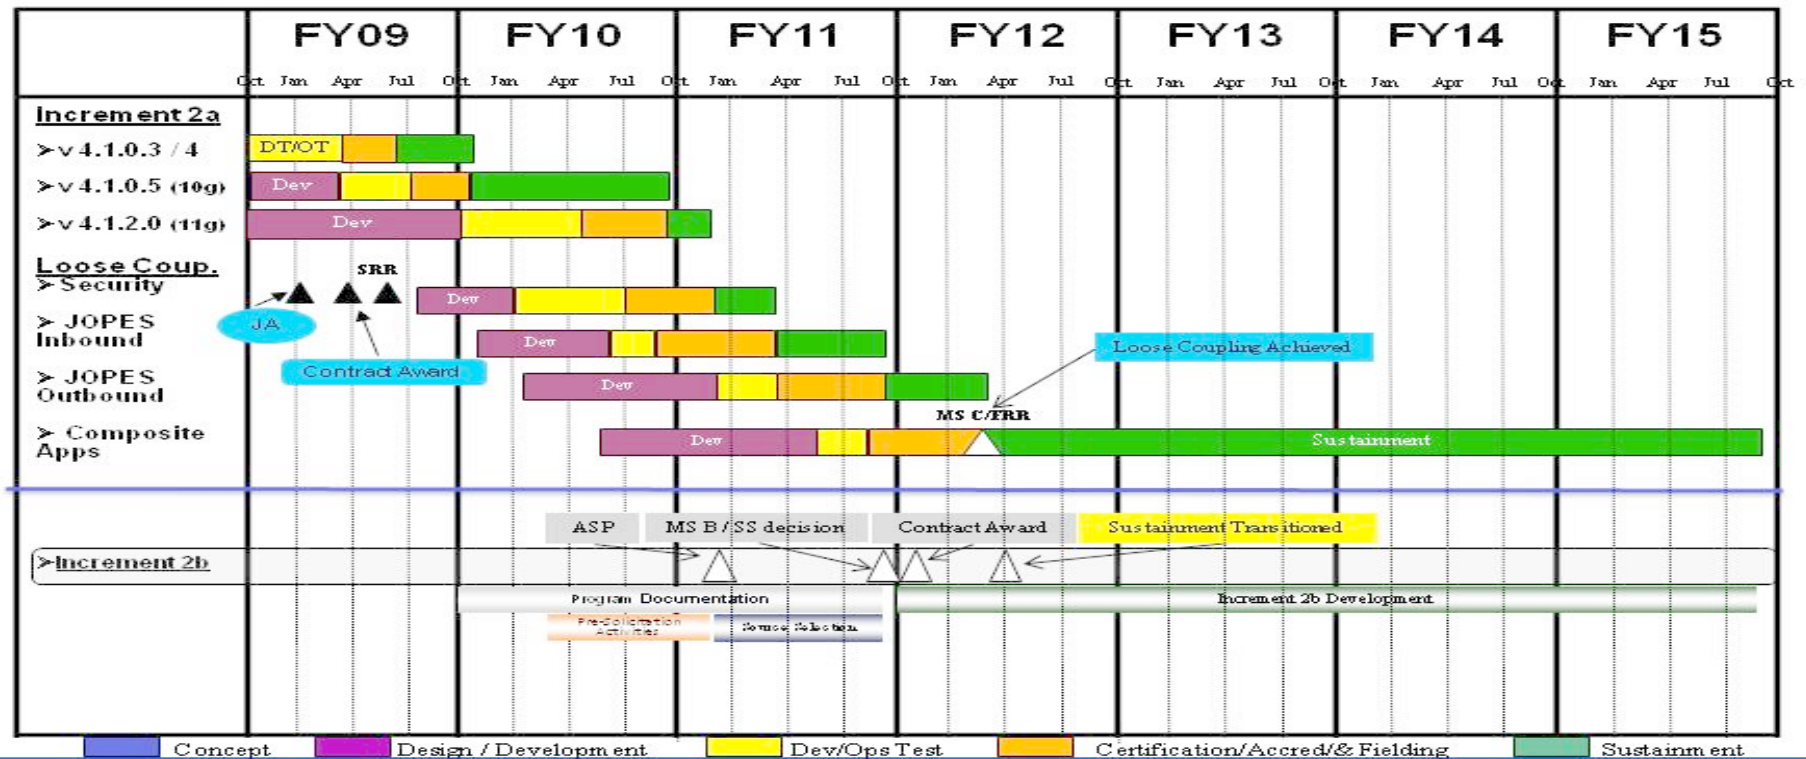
| | FY09 | FY10 | FY11 | FY12 | FY13 | FY14 | FY15 |
|---|---|---|---|---|---|---|---|
| | Oct Jan Apr Jul | Oct Jan Apr Jul | Oct Jan Apr Jul | Oct Jan Apr Jul | Oct Jan Apr Jul | Oct Jan Apr Jul | Oct Jan Apr Jul Oct |

Increment 2a
➢v 4.1.0.3 / 4 — DT/OT
➢v 4.1.0.5 (10g) — Dev
➢v 4.1.2.0 (11g) — Dev

Loose Coup.
➢Security — Dev
SRR
JA
Contract Award
➢ JOPES Inbound — Dev
➢ JOPES Outbound — Dev
Loose Coupling Achieved
MS C/FRR
➢ Composite Apps — Dev
Sustainment

ASP
MS B / SS decision
Contract Award
Sustainment Transitioned
➢Increment 2b
Program Documentation
Pre-Solicitation Activities
Source Selection
Increment 2b Development

Concept
Design / Development
Dev/Ops Test
Certification/Accred/& Fielding
Sustainment